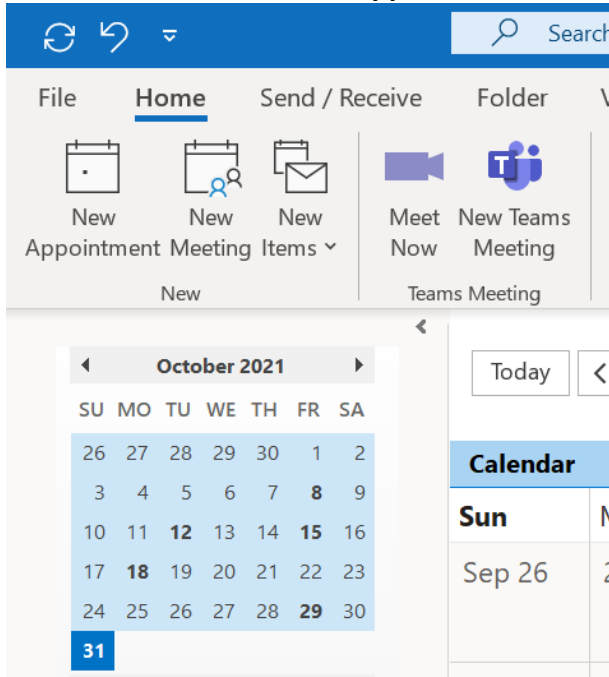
Search

File Home Send / Receive Folder V

New Appointment New Meeting New Items

New

Meet Now New Teams Meeting

Teams Meeting

October 2021

| SU | MO | TU | WE | TH | FR | SA |
|---|---|---|---|---|---|---|
| 26 | 27 | 28 | 29 | 30 | 1 | 2 |
| 3 | 4 | 5 | 6 | 7 | 8 | 9 |
| 10 | 11 | 12 | 13 | 14 | 15 | 16 |
| 17 | 18 | 19 | 20 | 21 | 22 | 23 |
| 24 | 25 | 26 | 27 | 28 | 29 | 30 |
| 31 | | | | | | |

Today

Calendar

Sun

Sep 26